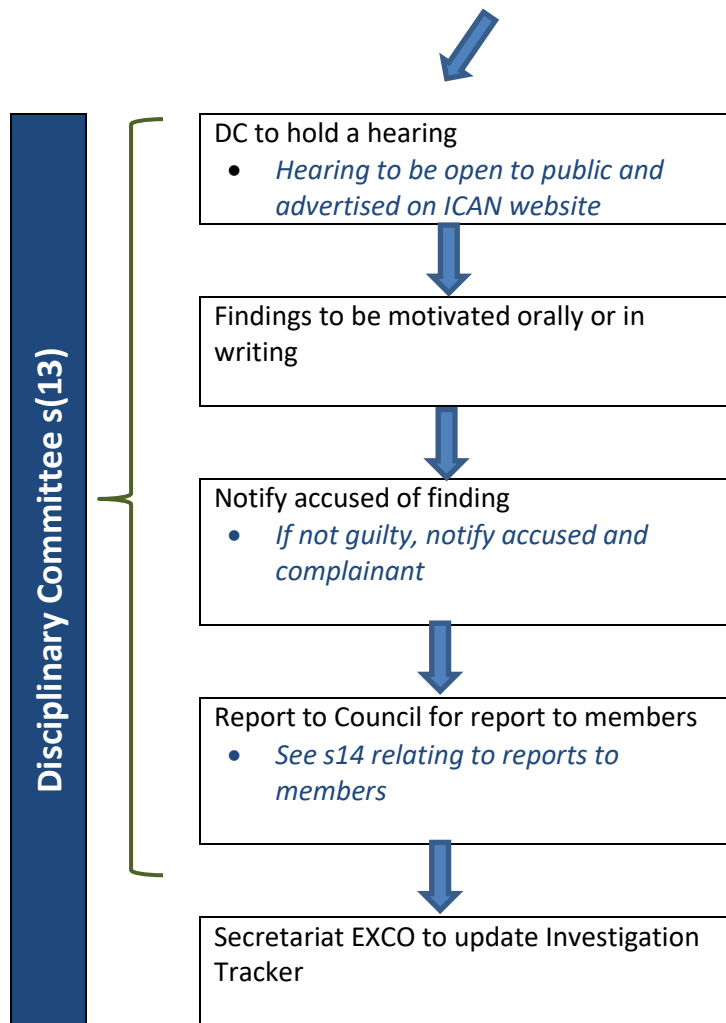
Disciplinary Committee s(13)

DC to hold a hearing
- *Hearing to be open to public and advertised on ICAN website*

Findings to be motivated orally or in writing

Notify accused of finding
- *If not guilty, notify accused and complainant*

Report to Council for report to members
- *See s14 relating to reports to members*

Secretariat EXCO to update Investigation Tracker